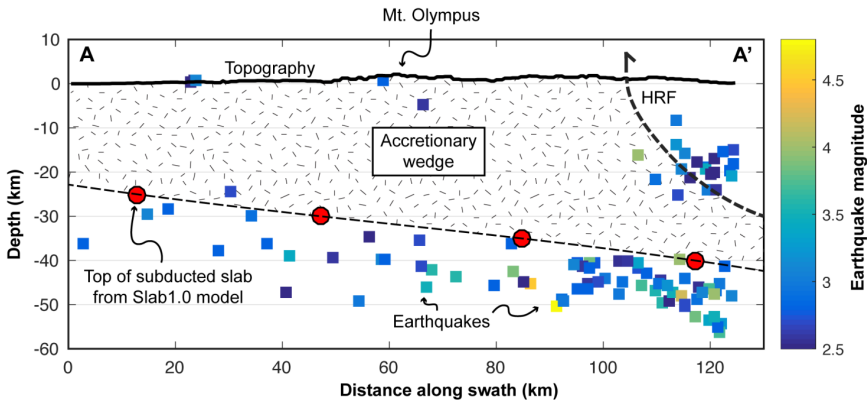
Mt. Olympus

A

A'

Topography

HRF

Accretionary wedge

Top of subducted slab from Slab1.0 model

Earthquakes

Depth (km)

10
0
-10
-20
-30
-40
-50
-60

0
20
40
60
80
100
120

Distance along swath (km)

Earthquake magnitude

4.5
4
3.5
3
2.5